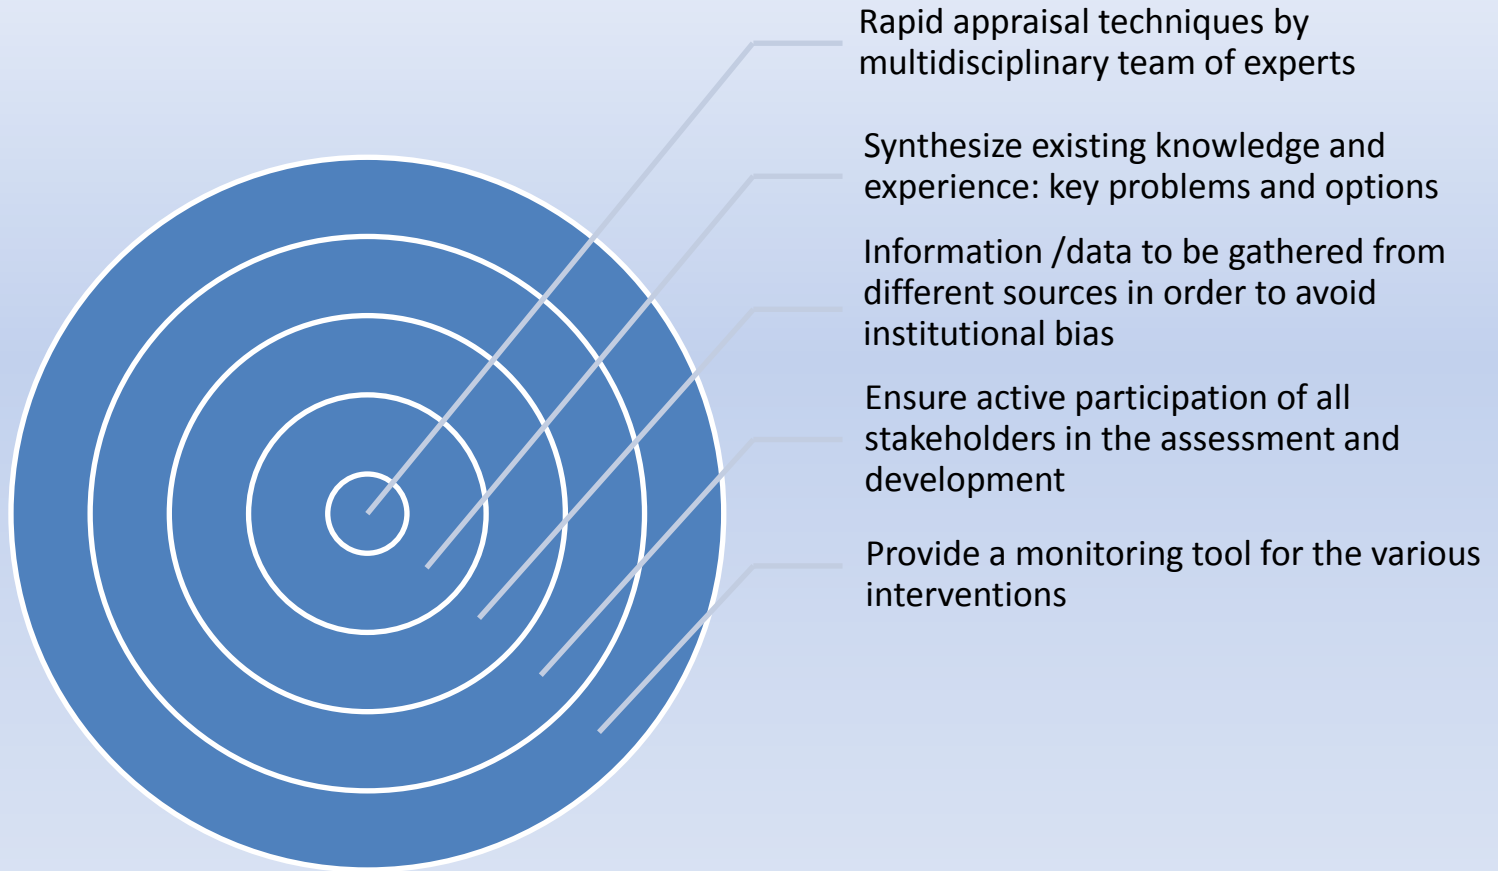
Rapid appraisal techniques by multidisciplinary team of experts

Synthesize existing knowledge and experience: key problems and options

Information /data to be gathered from different sources in order to avoid institutional bias

Ensure active participation of all stakeholders in the assessment and development

Provide a monitoring tool for the various interventions